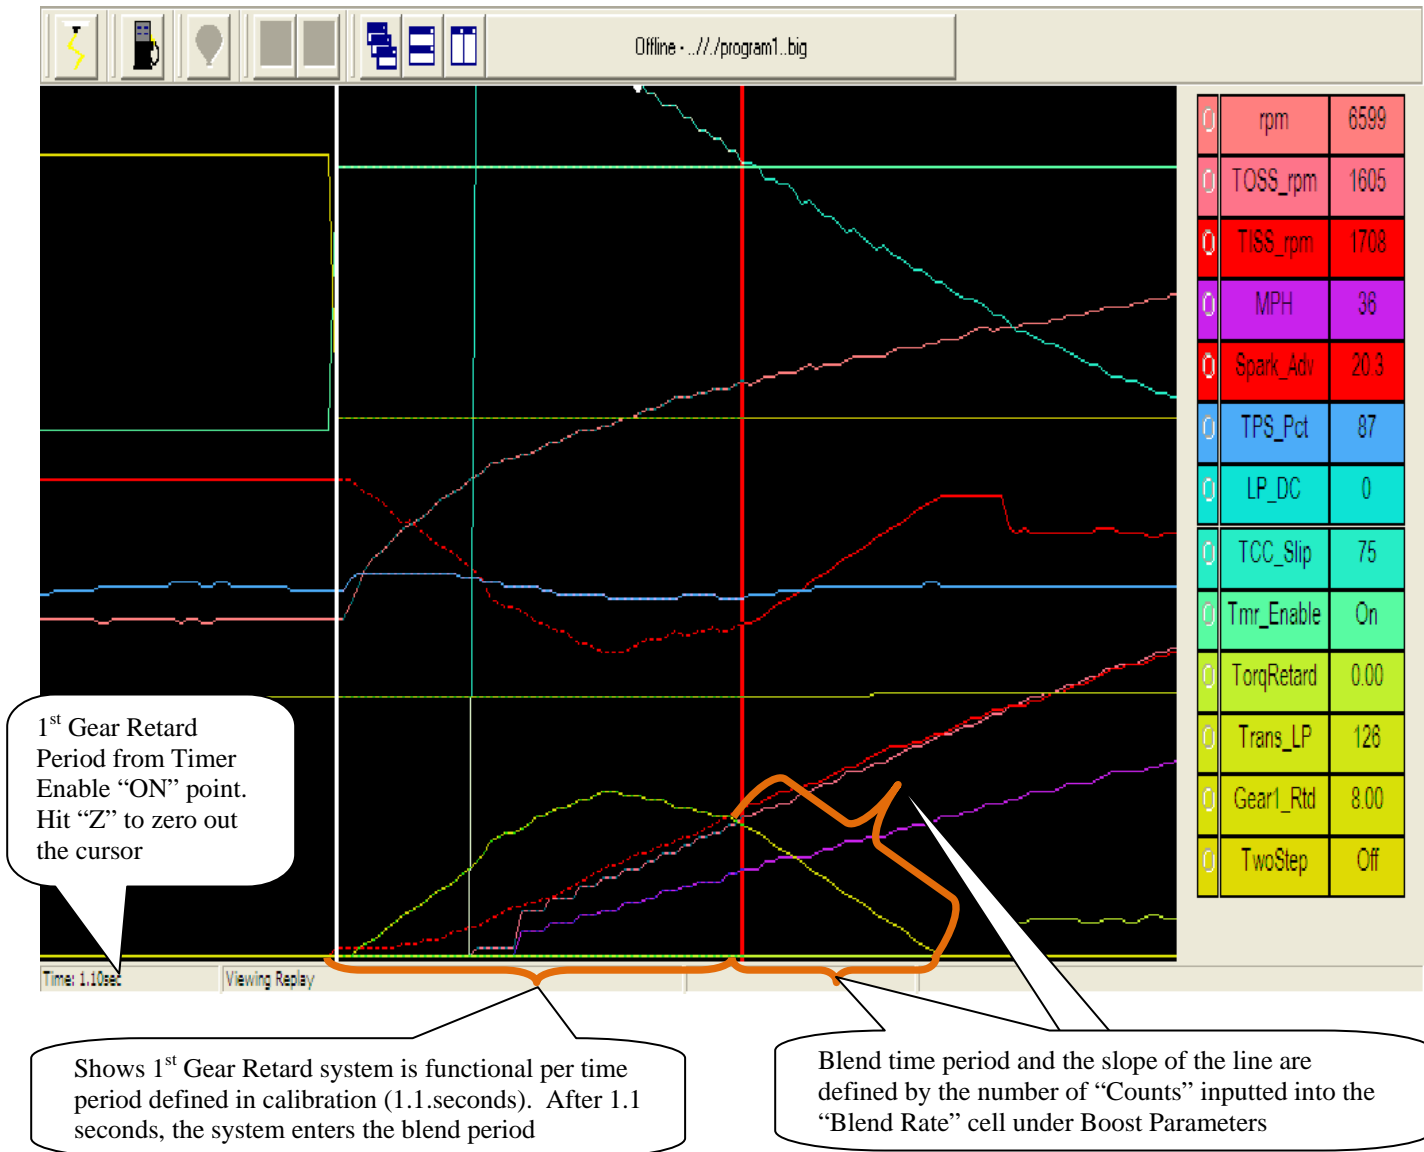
Offline - ..//./program1..big

| 0 | rpm | 6599 |
|---|---|---|
| 0 | TOSS_rpm | 1605 |
| 0 | TISS_rpm | 1708 |
| 0 | MPH | 36 |
| 0 | Spark_Adv | 20.3 |
| 0 | TPS_Pct | 87 |
| 0 | LP_DC | 0 |
| 0 | TCC_Slip | 75 |
| 0 | Tmr_Enable | On |
| 0 | TorqRetard | 0.00 |
| 0 | Trans_LP | 126 |
| 0 | Gear1_Rtd | 8.00 |
| 0 | TwoStep | Off |

1$^{st}$ Gear Retard Period from Timer Enable “ON” point. Hit “Z” to zero out the cursor

Time: 1.10sec

Viewing Replay

Shows 1$^{st}$ Gear Retard system is functional per time period defined in calibration (1.1.seconds). After 1.1 seconds, the system enters the blend period

Blend time period and the slope of the line are defined by the number of “Counts” inputted into the “Blend Rate” cell under Boost Parameters